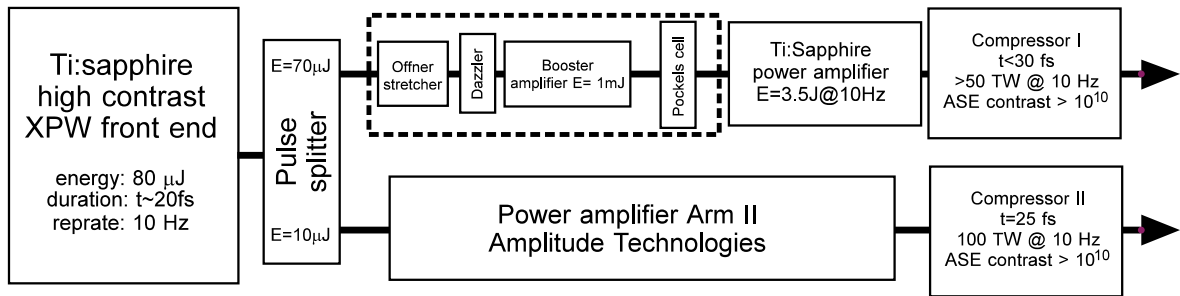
Ti:sapphire high contrast XPW front end

energy: 80 μJ
duration: t~20fs
reprate: 10 Hz

Pulse splitter

E=70μJ

E=10μJ

Offner stretcher

Dazzler

Booster amplifier E= 1mJ

Pockels cell

Ti:Sapphire power amplifier E=3.5J@10Hz

Compressor I
t<30 fs
>50 TW @ 10 Hz
ASE contrast > $10^{10}$

Power amplifier Arm II
Amplitude Technologies

Compressor II
t=25 fs
100 TW @ 10 Hz
ASE contrast > $10^{10}$